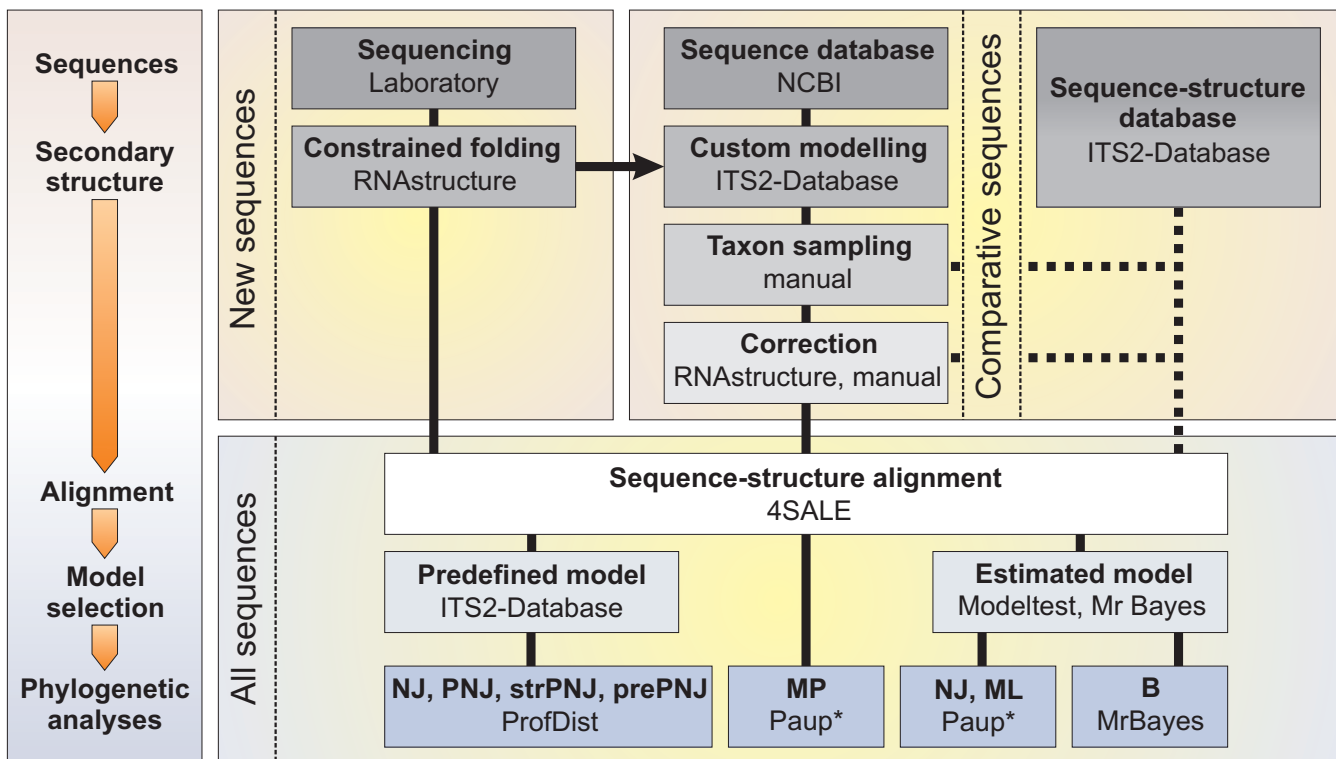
Sequences

Secondary structure

Alignment

Model selection

Phylogenetic analyses

New sequences

Sequencing
Laboratory

Constrained folding
RNAstructure

Sequence database
NCBI

Custom modelling
ITS2-Database

Taxon sampling
manual

Correction
RNAstructure, manual

Comparative sequences

Sequence-structure database
ITS2-Database

All sequences

Sequence-structure alignment
4SALE

Predefined model
ITS2-Database

Estimated model
Modeltest, Mr Bayes

NJ, PNJ, strPNJ, prePNJ
ProfDist

MP
Paup*

NJ, ML
Paup*

B
MrBayes